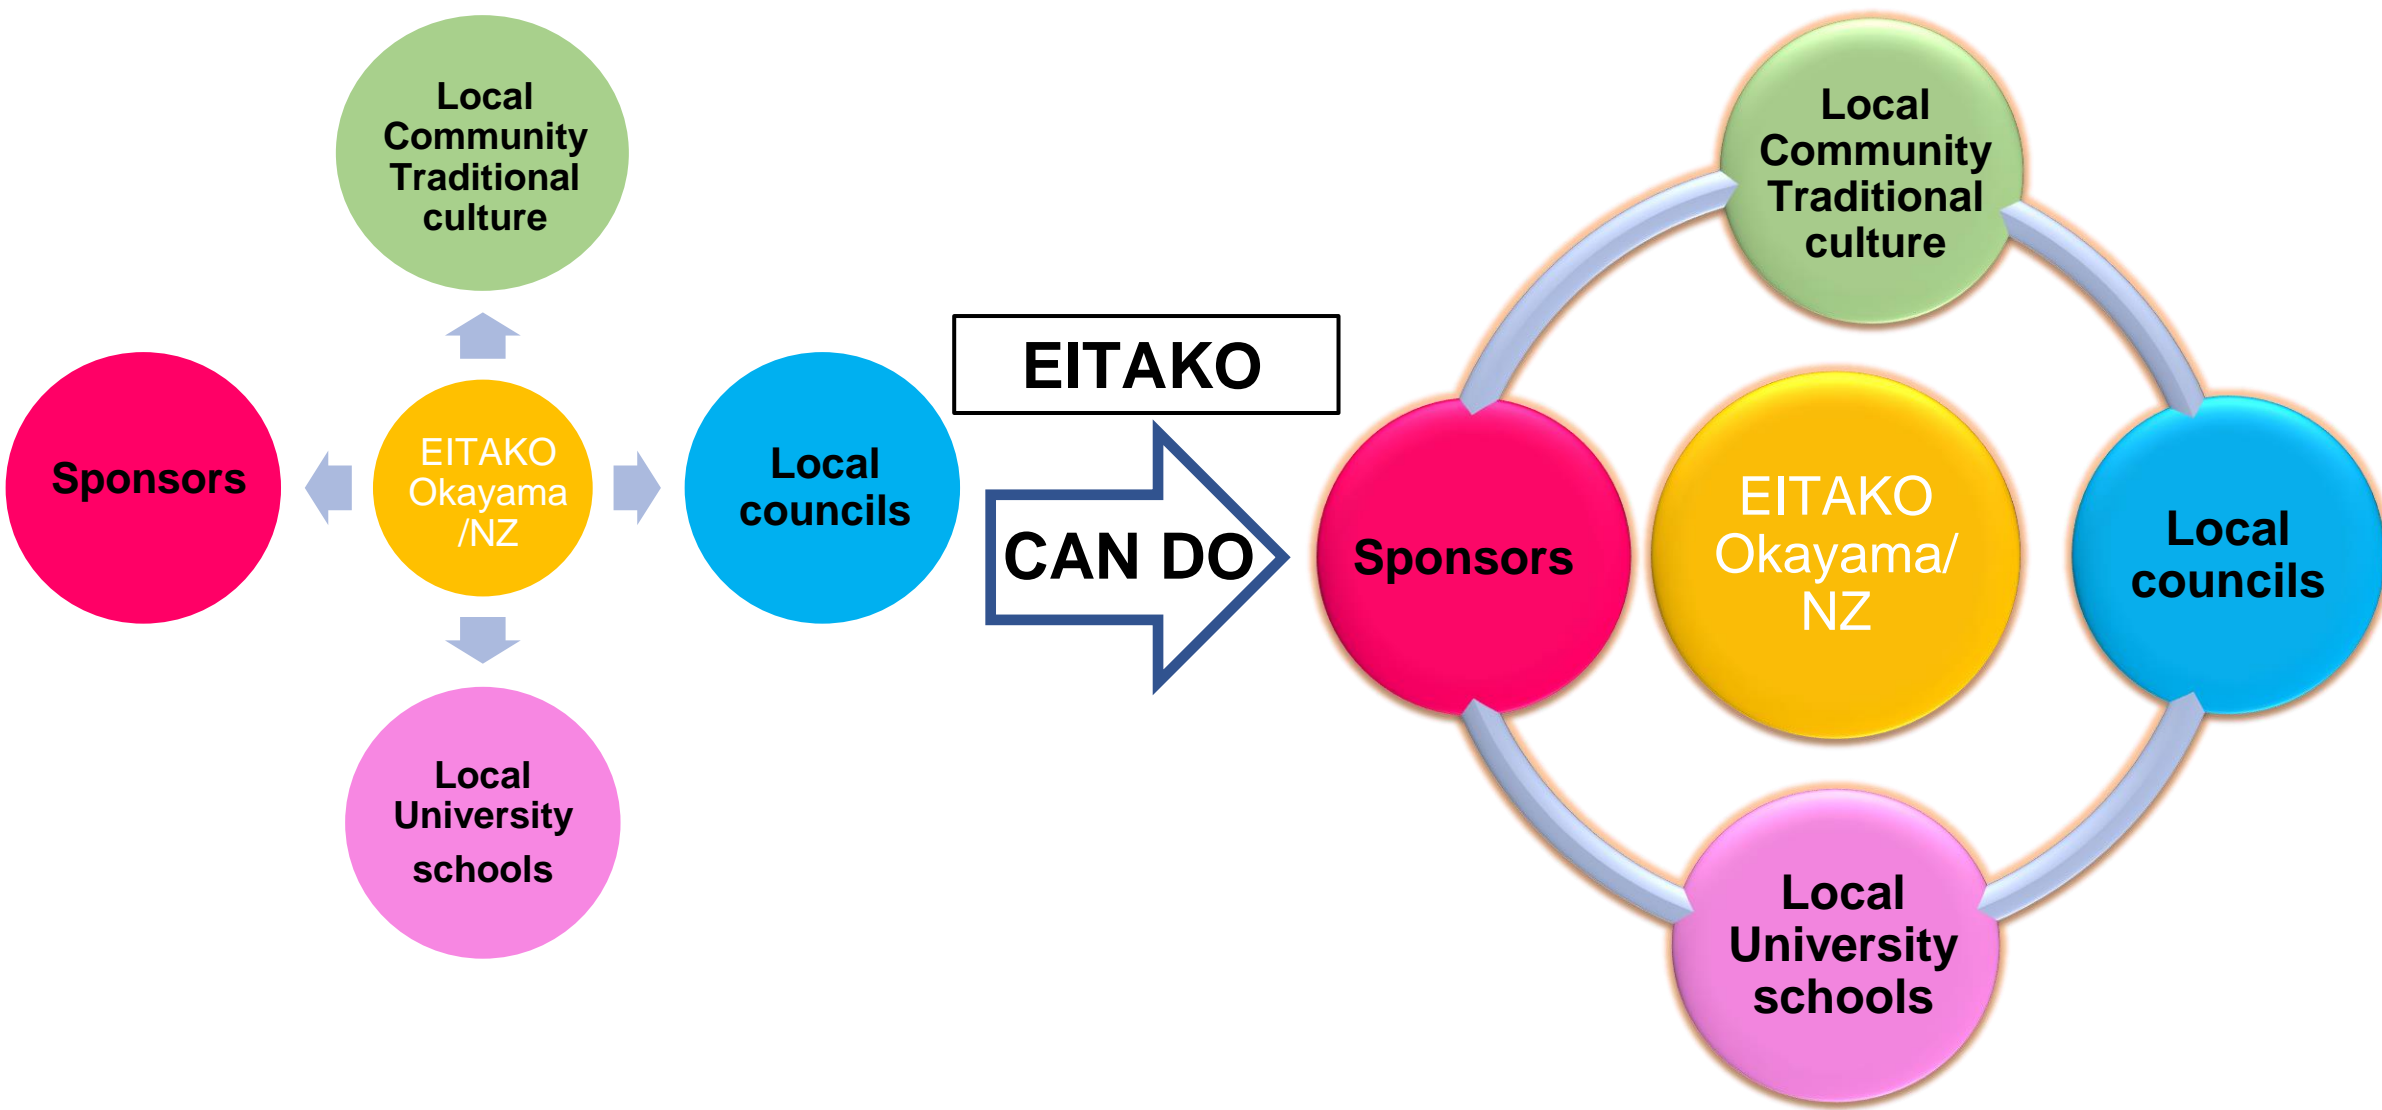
Local Community Traditional culture

Sponsors

EITAKO Okayama /NZ

Local councils

Local University schools

EITAKO

CAN DO

Local Community Traditional culture

Sponsors

EITAKO Okayama/ NZ

Local councils

Local University schools